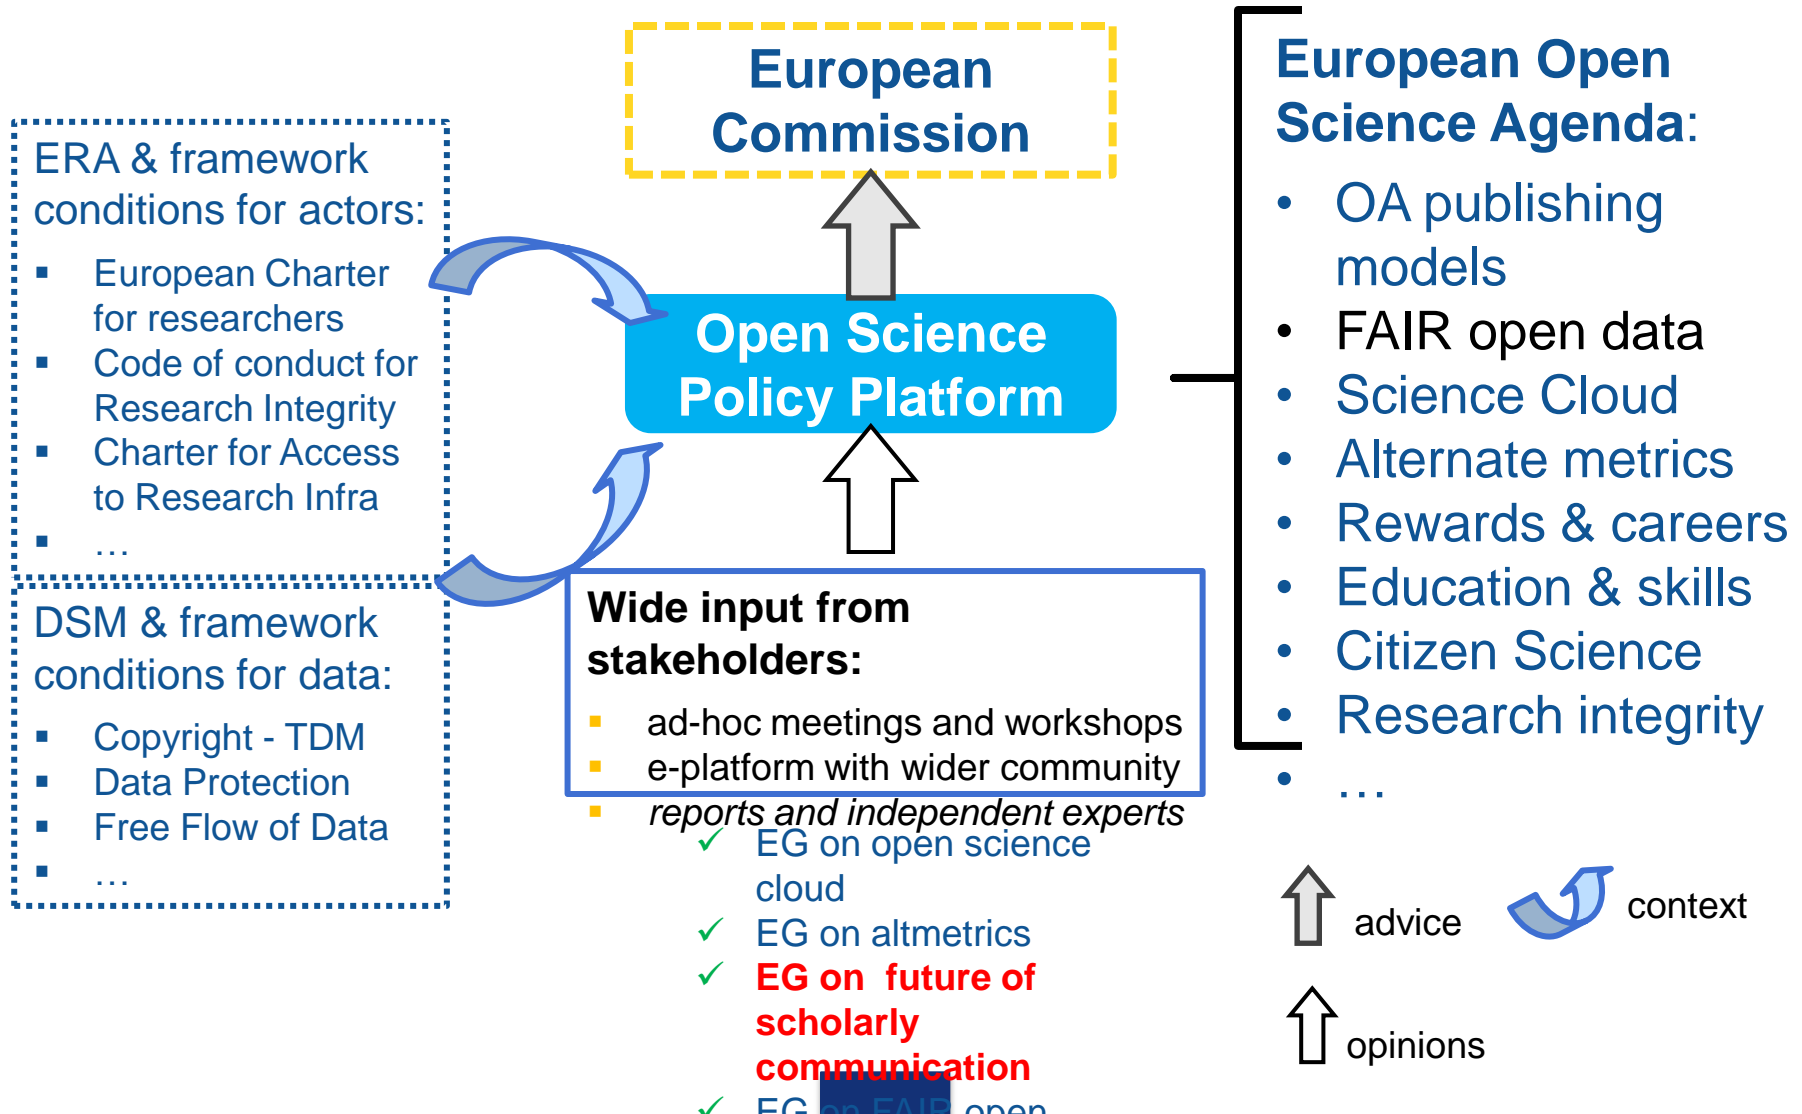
European Commission

ERA & framework conditions for actors:
- European Charter for researchers
- Code of conduct for Research Integrity
- Charter for Access to Research Infra
- …

Open Science Policy Platform

DSM & framework conditions for data:
- Copyright - TDM
- Data Protection
- Free Flow of Data
- …

Wide input from stakeholders:
- ad-hoc meetings and workshops
- e-platform with wider community
- *reports and independent experts*
  - ✓ EG on open science cloud
  - ✓ EG on altmetrics
  - ✓ **EG on future of scholarly communication**
  - ✓ EG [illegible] open

European Open Science Agenda:
- OA publishing models
- FAIR open data
- Science Cloud
- Alternate metrics
- Rewards & careers
- Education & skills
- Citizen Science
- Research integrity
- …

advice

context

opinions